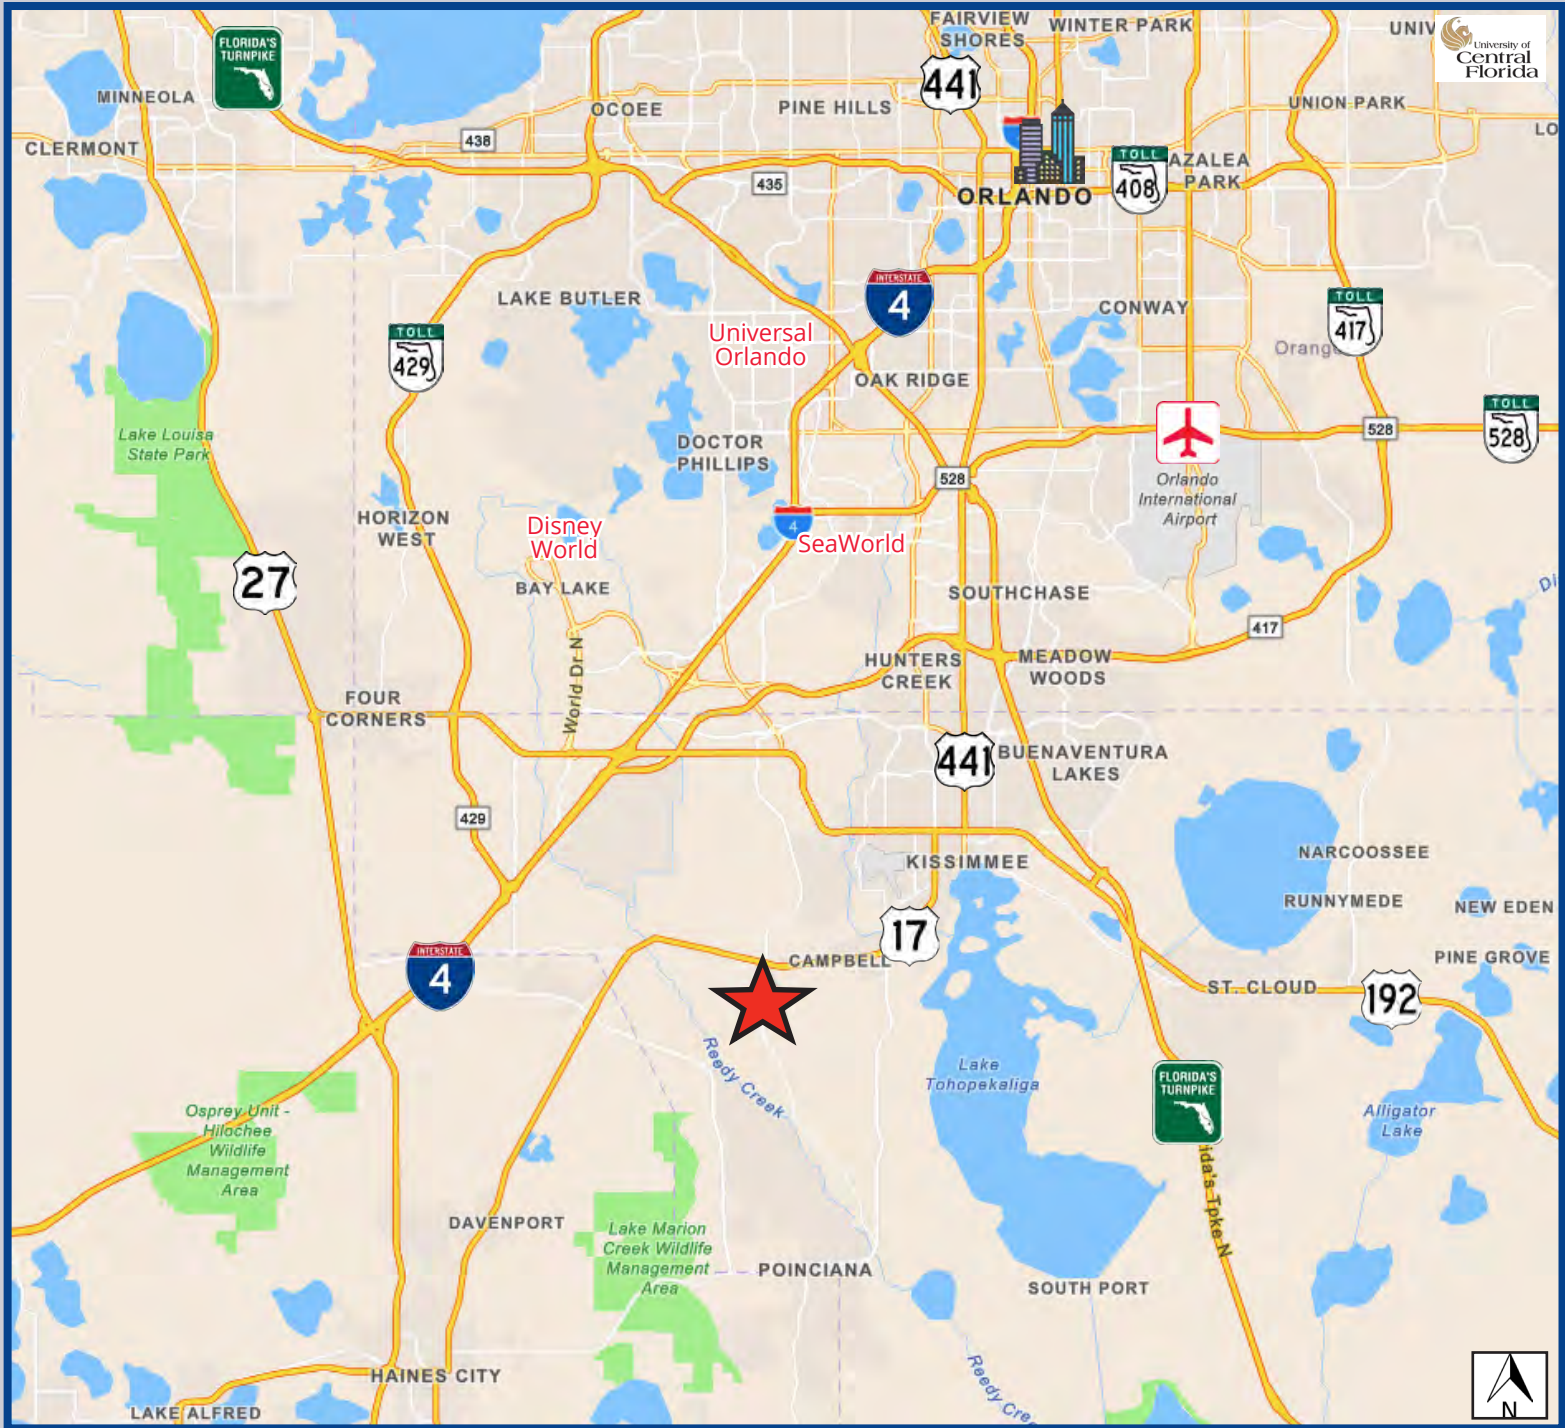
FLORIDA'S TURNPIKE
MINNEOLA
CLERMONT
438
OCOEE
PINE HILLS
FAIRVIEW SHORES
WINTER PARK
441
UNIV
University of Central Florida
UNION PARK
LO
435
ORLANDO
TOLL 408
AZALEA PARK
LAKE BUTLER
INTERSTATE 4
CONWAY
TOLL 417
Orange
TOLL 429
Universal Orlando
OAK RIDGE
Lake Louisa State Park
DOCTOR PHILLIPS
528
528
TOLL 528
Orlando International Airport
HORIZON WEST
Disney World
4
SeaWorld
27
BAY LAKE
SOUTHCHASE
417
World Dr N
HUNTERS CREEK
MEADOW WOODS
FOUR CORNERS
441
BUENAVENTURA LAKES
429
KISSIMMEE
NARCOOSSEE
RUNNYMEDE
NEW EDEN
17
PINE GROVE
INTERSTATE 4
CAMPBELL
ST. CLOUD
192
Reedy Creek
Lake Tohopekaliga
FLORIDA'S TURNPIKE
Osprey Unit - Hilochee Wildlife Management Area
Alligator Lake
ida's Tpke N
DAVENPORT
Lake Marion Creek Wildlife Management Area
POINCIANA
SOUTH PORT
Reedy Cre
HAINES CITY
LAKE ALFRED
N